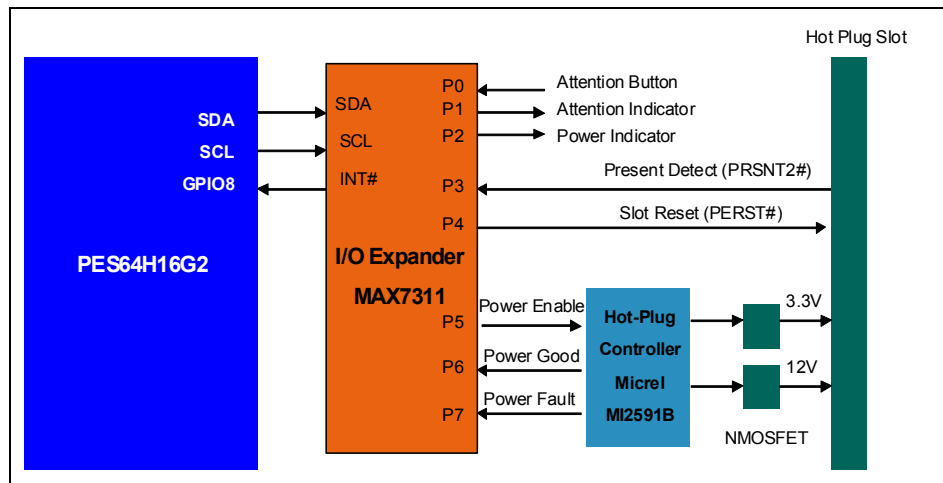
Hot Plug Slot

SDA
SCL
GPIO8

PES64H16G2

SDA
SCL
INT#

P0
P1
P2
P3
P4

I/O Expander
MAX7311

P5
P6
P7

Attention Button
Attention Indicator
Power Indicator
Present Detect (PRSNT2#)
Slot Reset (PERST#)

Power Enable
Power Good
Power Fault

Hot-Plug
Controller
Micrel
MI2591B

3.3V
12V

NMOSFET